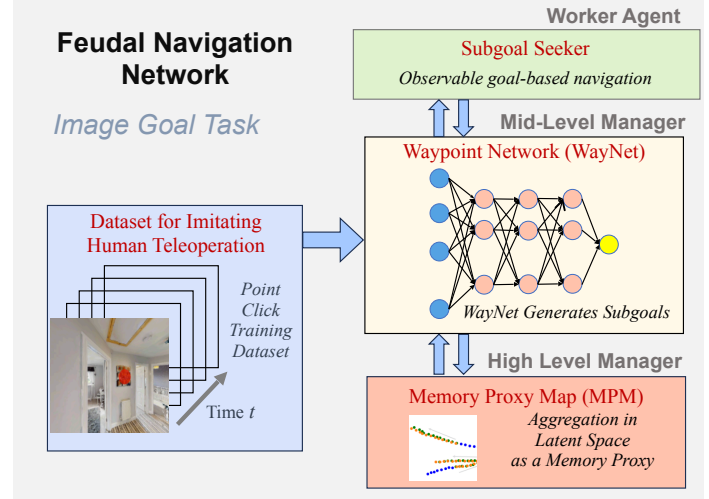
Feudal Navigation Network

Image Goal Task

Worker Agent

Subgoal Seeker

Observable goal-based navigation

Mid-Level Manager

Waypoint Network (WayNet)

Dataset for Imitating Human Teleoperation

Point Click Training Dataset

Time $t$

WayNet Generates Subgoals

High Level Manager

Memory Proxy Map (MPM)

Aggregation in Latent Space as a Memory Proxy